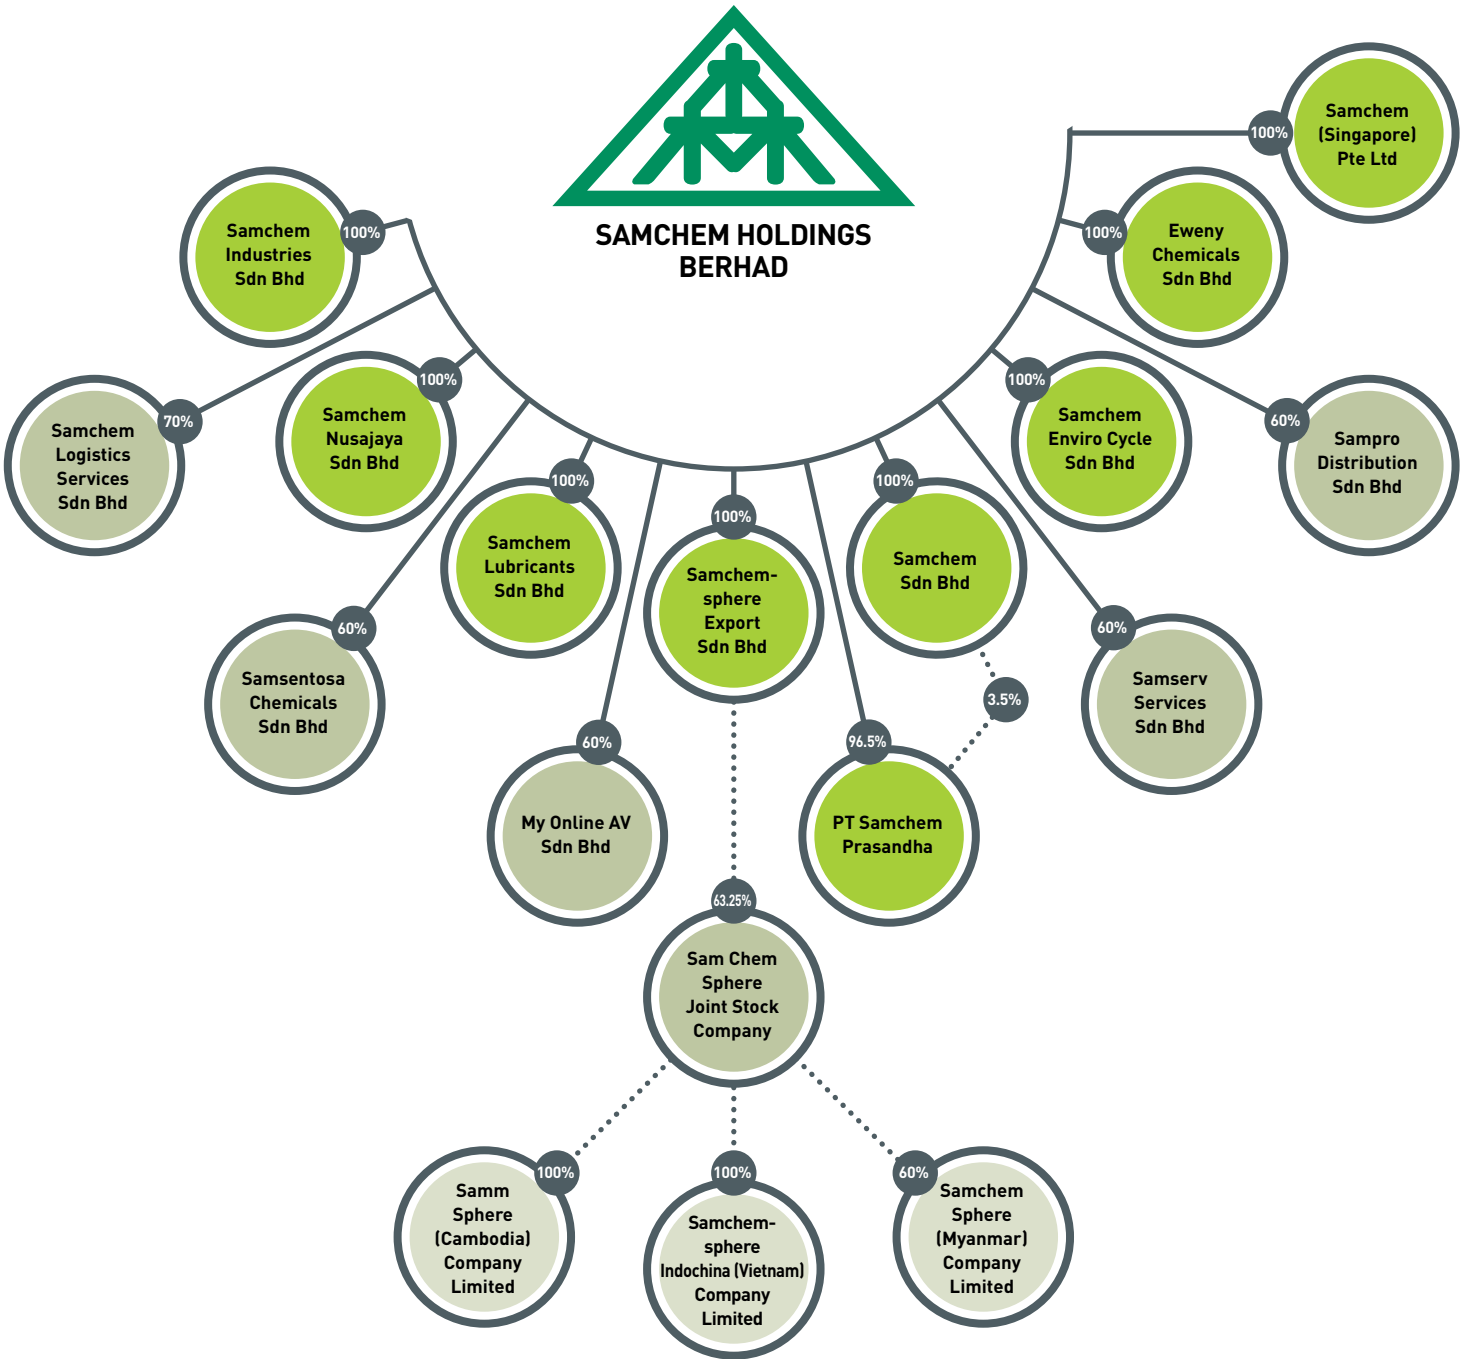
SAMCHEM HOLDINGS BERHAD

100%
Samchem (Singapore) Pte Ltd

100%
Samchem Industries Sdn Bhd

100%
Eweny Chemicals Sdn Bhd

70%
Samchem Logistics Services Sdn Bhd

100%
Samchem Nusajaya Sdn Bhd

100%
Samchem Enviro Cycle Sdn Bhd

60%
Sampro Distribution Sdn Bhd

100%
Samchem Lubricants Sdn Bhd

100%
Samchem-sphere Export Sdn Bhd

100%
Samchem Sdn Bhd

60%
Samsentosa Chemicals Sdn Bhd

60%
Samserv Services Sdn Bhd

3.5%

60%
My Online AV Sdn Bhd

96.5%
PT Samchem Prasandha

63.25%
Sam Chem Sphere Joint Stock Company

100%
Samm Sphere (Cambodia) Company Limited

100%
Samchem-sphere Indochina (Vietnam) Company Limited

60%
Samchem Sphere (Myanmar) Company Limited